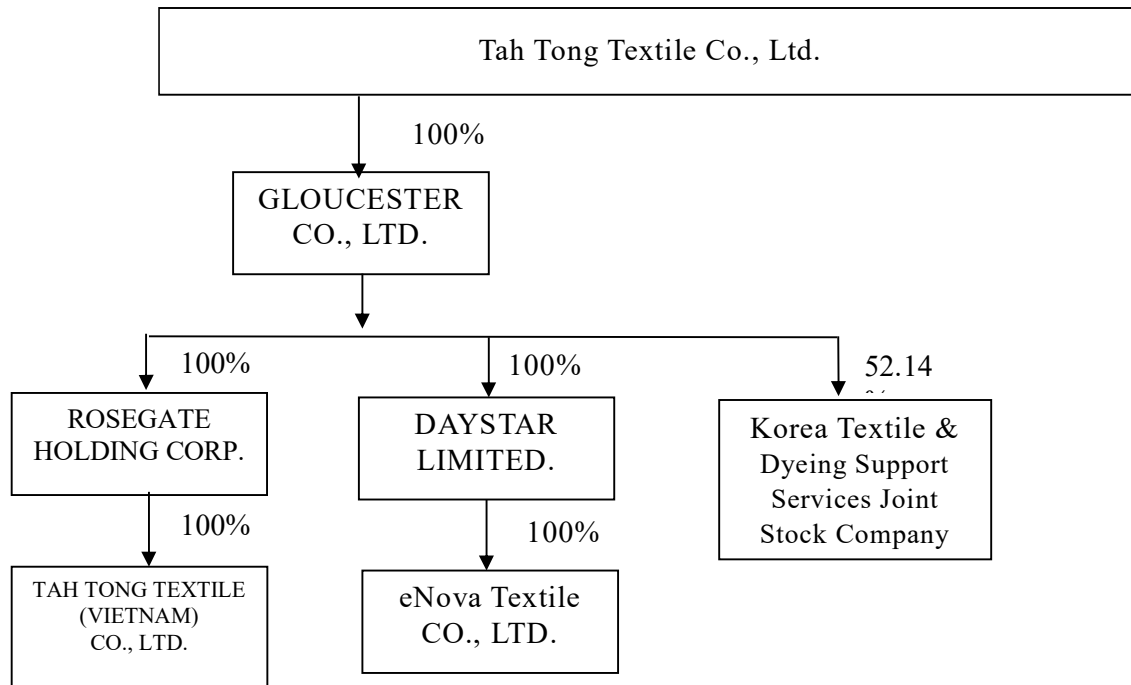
Tah Tong Textile Co., Ltd.

100%

GLOUCESTER CO., LTD.

100%

ROSEGATE HOLDING CORP.

100%

TAH TONG TEXTILE (VIETNAM) CO., LTD.

100%

DAYSTAR LIMITED.

100%

eNova Textile CO., LTD.

52.14 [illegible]

Korea Textile & Dyeing Support Services Joint Stock Company